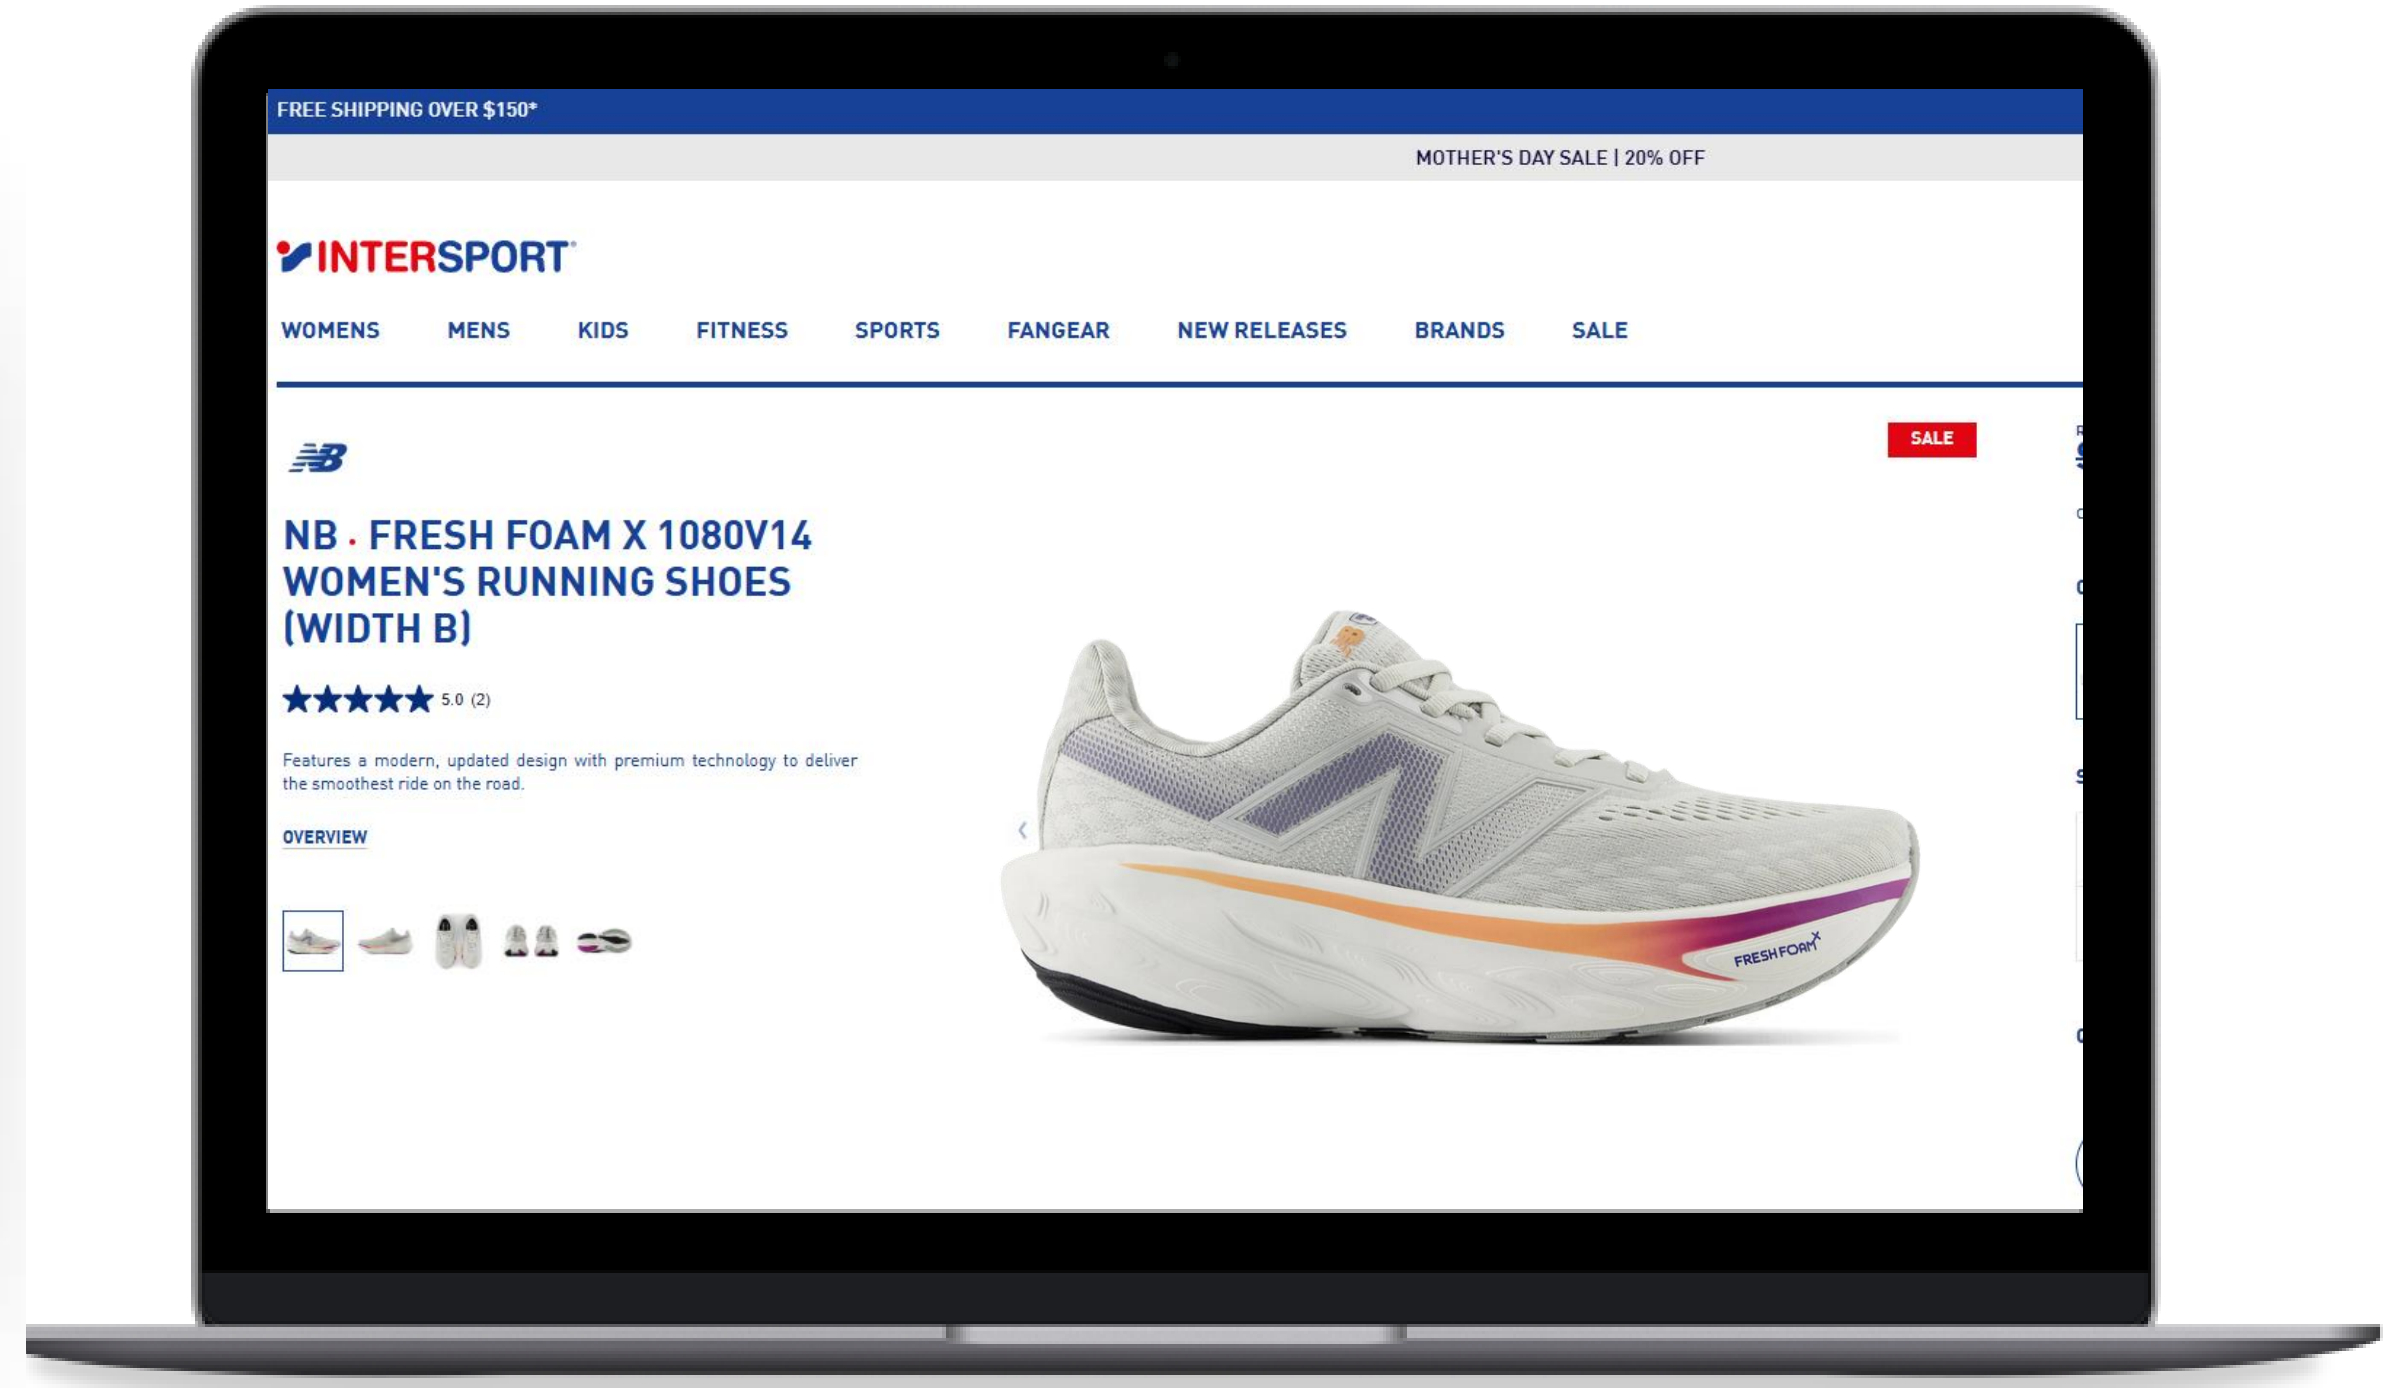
FREE SHIPPING OVER $150*

MOTHER'S DAY SALE | 20% OFF

INTERSPORT

WOMENS MENS KIDS FITNESS SPORTS FANGEAR NEW RELEASES BRANDS SALE

SALE

NB

NB . FRESH FOAM X 1080V14 WOMEN'S RUNNING SHOES (WIDTH B)

5.0 (2)

Features a modern, updated design with premium technology to deliver the smoothest ride on the road.

OVERVIEW

FRESH FOAM X